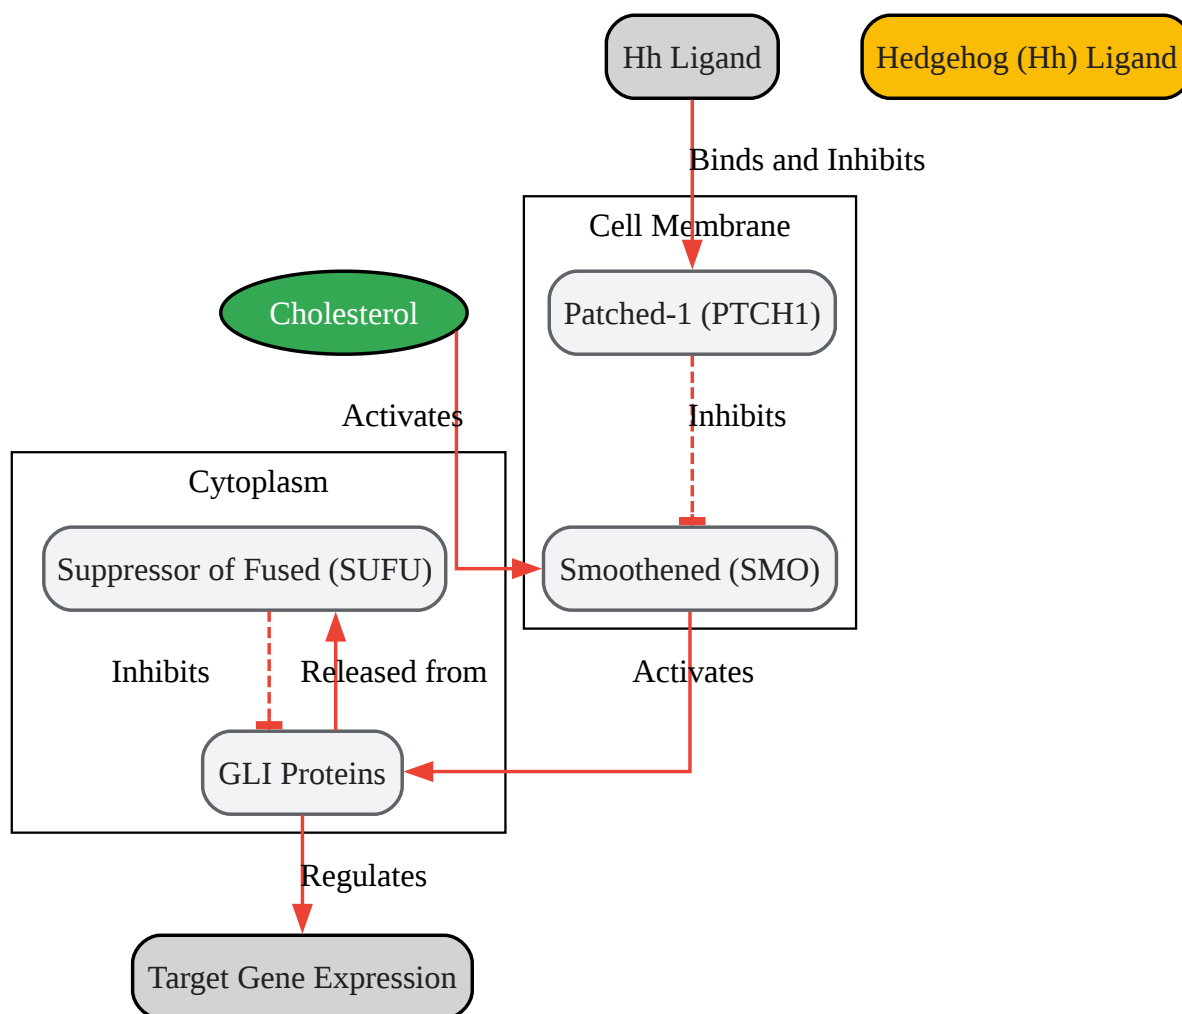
Hh Ligand

Hedgehog (Hh) Ligand

Binds and Inhibits

Cell Membrane

Cholesterol

Patched-1 (PTCH1)

Activates

Inhibits

Cytoplasm

Suppressor of Fused (SUFU)

Smoothened (SMO)

Inhibits

Released from

Activates

GLI Proteins

Regulates

Target Gene Expression